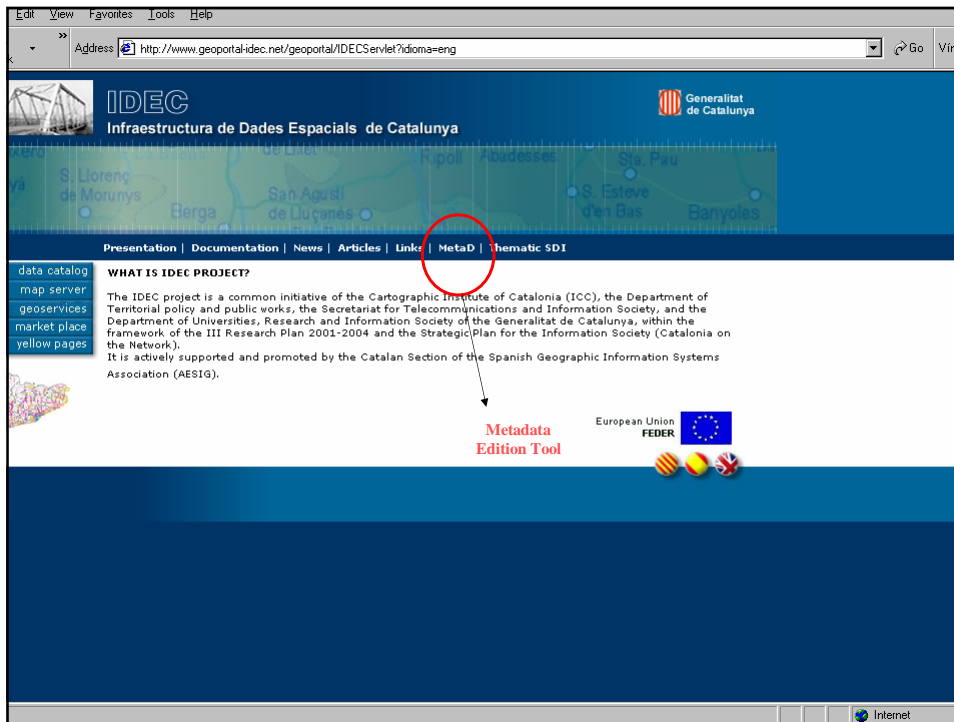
Edit View Favorites Tools Help

Address http://www.geoportal-idec.net/geoportal/IDECServlet?idioma=eng

Go

IDEC
Infraestructura de Dades Espacials de Catalunya

Generalitat de Catalunya

S. Llorenç de Morunys
Berga
San Agustí de Lluçanes
Ripoll
Abadesses
Sta. Pau
S. Esteve d'en Bas
Banyoles

Presentation | Documentation | News | Articles | Links | MetaD | Thematic SDI

data catalog
map server
geoservices
market place
yellow pages

WHAT IS IDEC PROJECT?

The IDEC project is a common initiative of the Cartographic Institute of Catalonia (ICC), the Department of Territorial policy and public works, the Secretariat for Telecommunications and Information Society, and the Department of Universities, Research and Information Society of the Generalitat de Catalunya, within the framework of the III Research Plan 2001-2004 and the Strategic Plan for the Information Society (Catalonia on the Network).
It is actively supported and promoted by the Catalan Section of the Spanish Geographic Information Systems Association (AESIG).

Metadata Edition Tool

European Union
FEDER

Internet